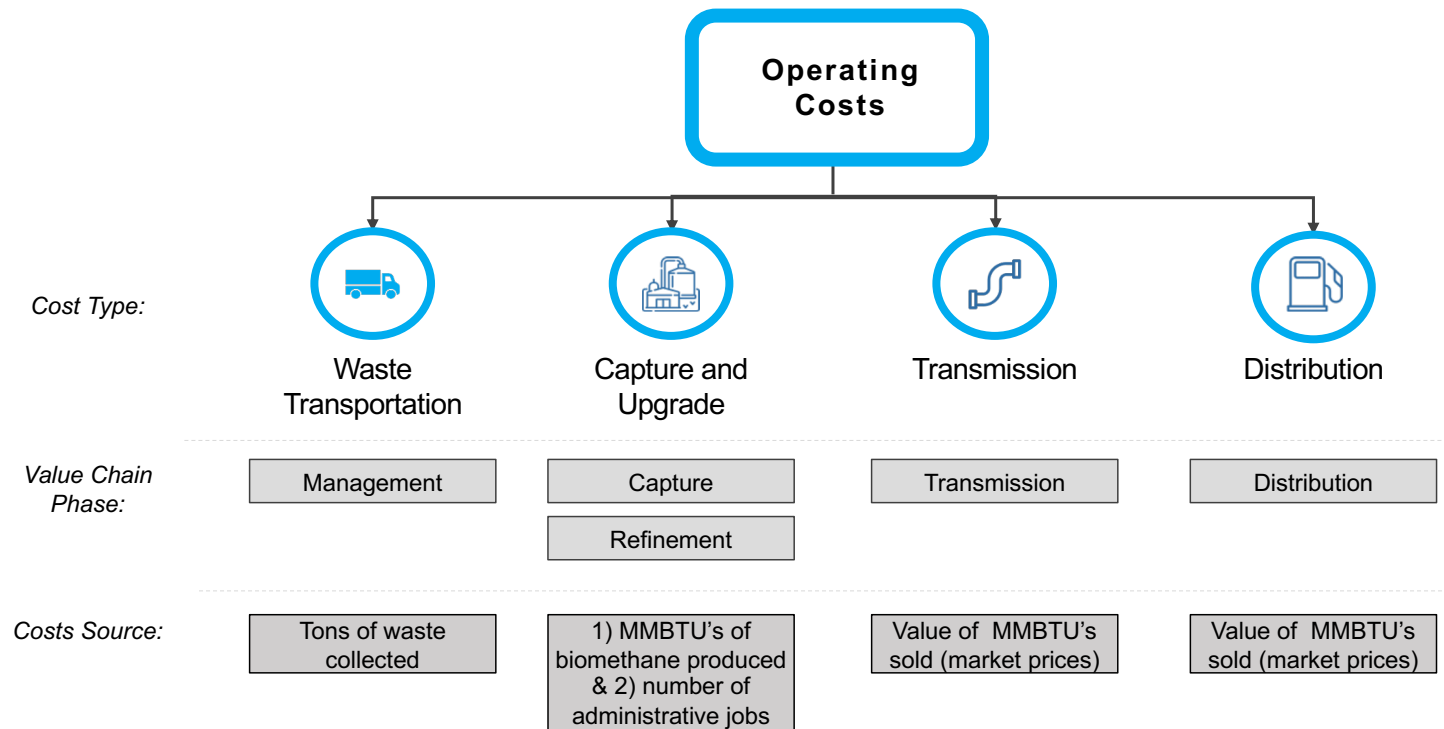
Operating Costs

Cost Type:

Waste Transportation

Capture and Upgrade

Transmission

Distribution

Value Chain Phase:

Management

Capture

Refinement

Transmission

Distribution

Costs Source:

Tons of waste collected

1) MMBTU's of biomethane produced & 2) number of administrative jobs

Value of MMBTU's sold (market prices)

Value of MMBTU's sold (market prices)